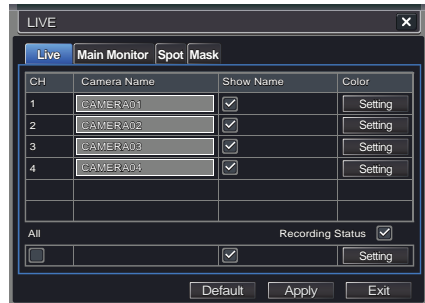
LIVE

Live | Main Monitor | Spot | Mask

| CH | Camera Name | Show Name | Color |
|---|---|---|---|
| 1 | CAMERA01 | ☑ | Setting |
| 2 | CAMERA02 | ☑ | Setting |
| 3 | CAMERA03 | ☑ | Setting |
| 4 | CAMERA04 | ☑ | Setting |
| | | | |
| | | | |

All    Recording Status ☑

| ☐ | | ☑ | Setting |
|---|---|---|---|

Default    Apply    Exit